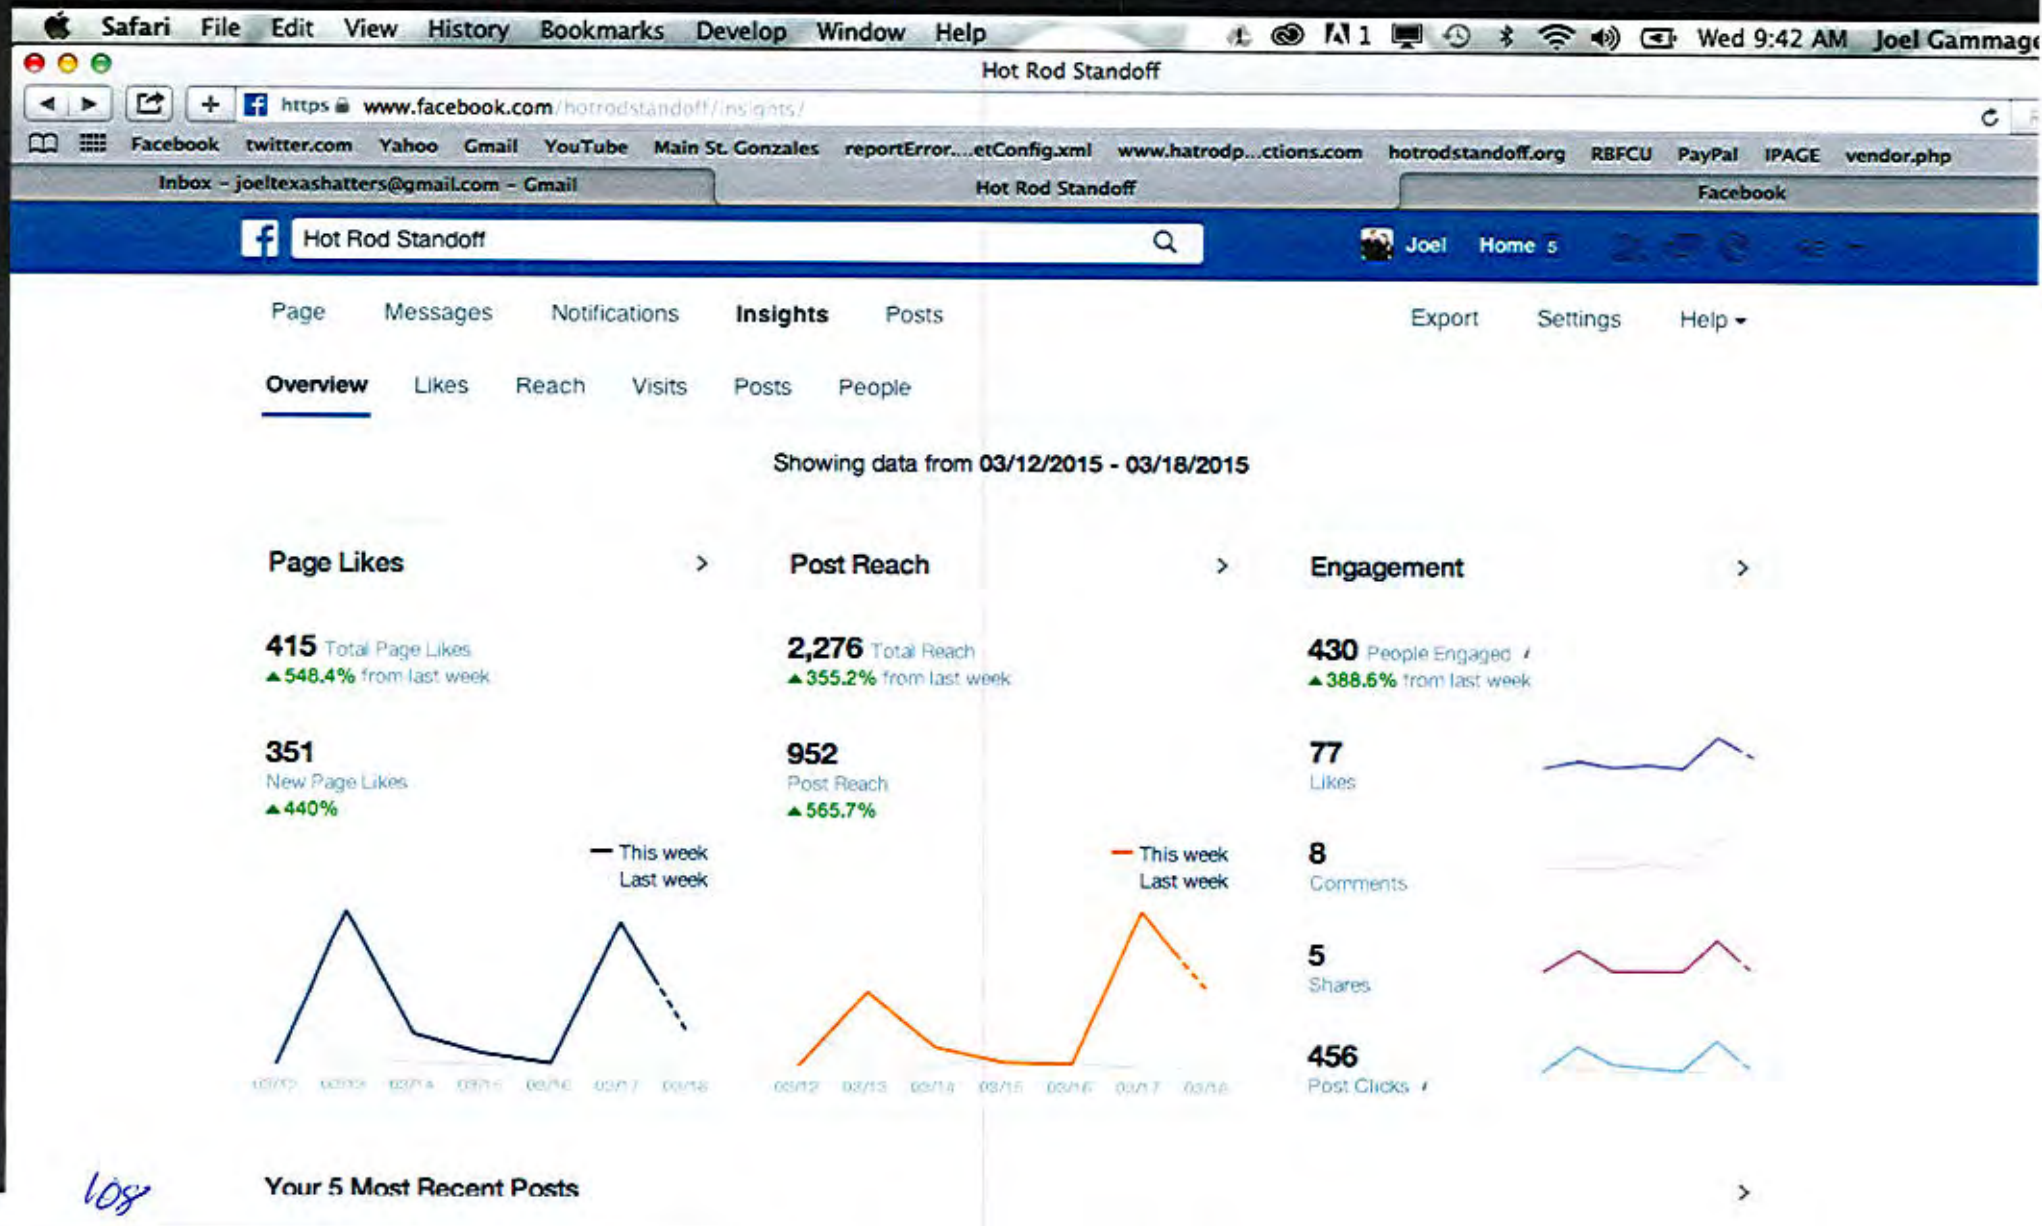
Safari File Edit View History Bookmarks Develop Window Help

Wed 9:42 AM Joel Gammag

Hot Rod Standoff

https www.facebook.com/hotrodstandoff/insights/

Facebook twitter.com Yahoo Gmail YouTube Main St. Gonzales reportError....etConfig.xml www.hatrodp...ctions.com hotrodstandoff.org RBFCU PayPal IPAGE vendor.php

Inbox - joeltexashatters@gmail.com - Gmail | Hot Rod Standoff | Facebook

Hot Rod Standoff

Joel Home 5

Page Messages Notifications Insights Posts Export Settings Help

Overview Likes Reach Visits Posts People

Showing data from 03/12/2015 - 03/18/2015

Page Likes

415 Total Page Likes
▲548.4% from last week

351
New Page Likes
▲440%

This week
Last week

03/12 03/13 03/14 03/15 03/16 03/17 03/18

Post Reach

2,276 Total Reach
▲355.2% from last week

952
Post Reach
▲565.7%

This week
Last week

03/12 03/13 03/14 03/15 03/16 03/17 03/18

Engagement

430 People Engaged
▲388.6% from last week

77
Likes

8
Comments

5
Shares

456
Post Clicks

108

Your 5 Most Recent Posts